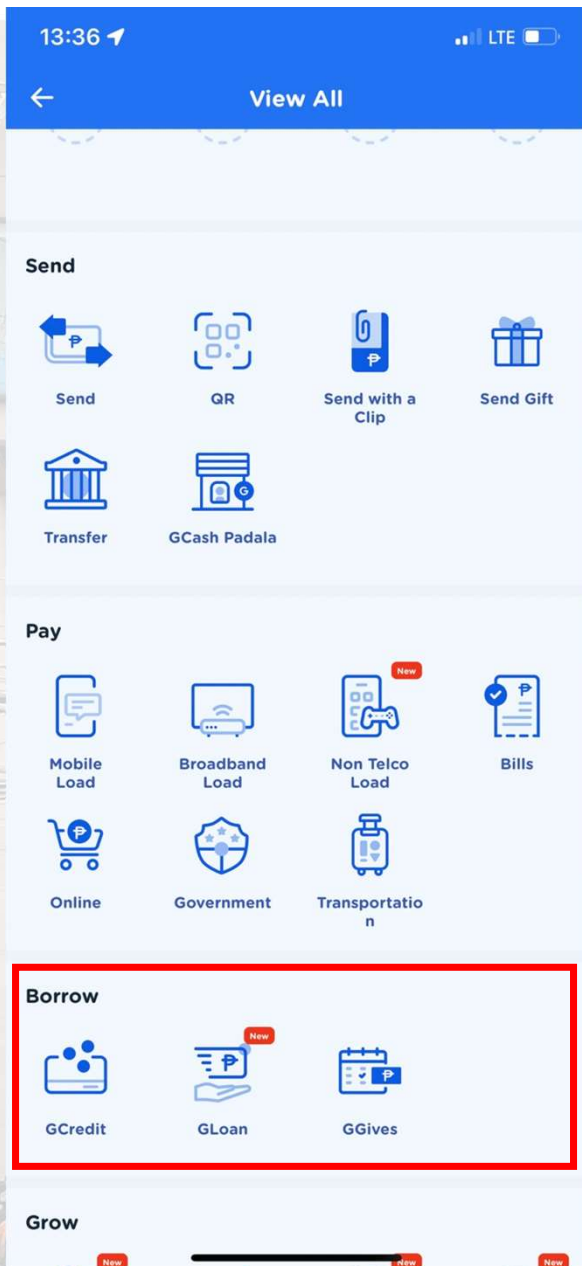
13:36

LTE

View All

Send

Send

QR

Send with a Clip

Send Gift

Transfer

GCash Padala

Pay

New

Mobile Load

Broadband Load

Non Telco Load

Bills

Online

Government

Transportation

Borrow

New

GCredit

GLoan

GGives

Grow

New

New

New